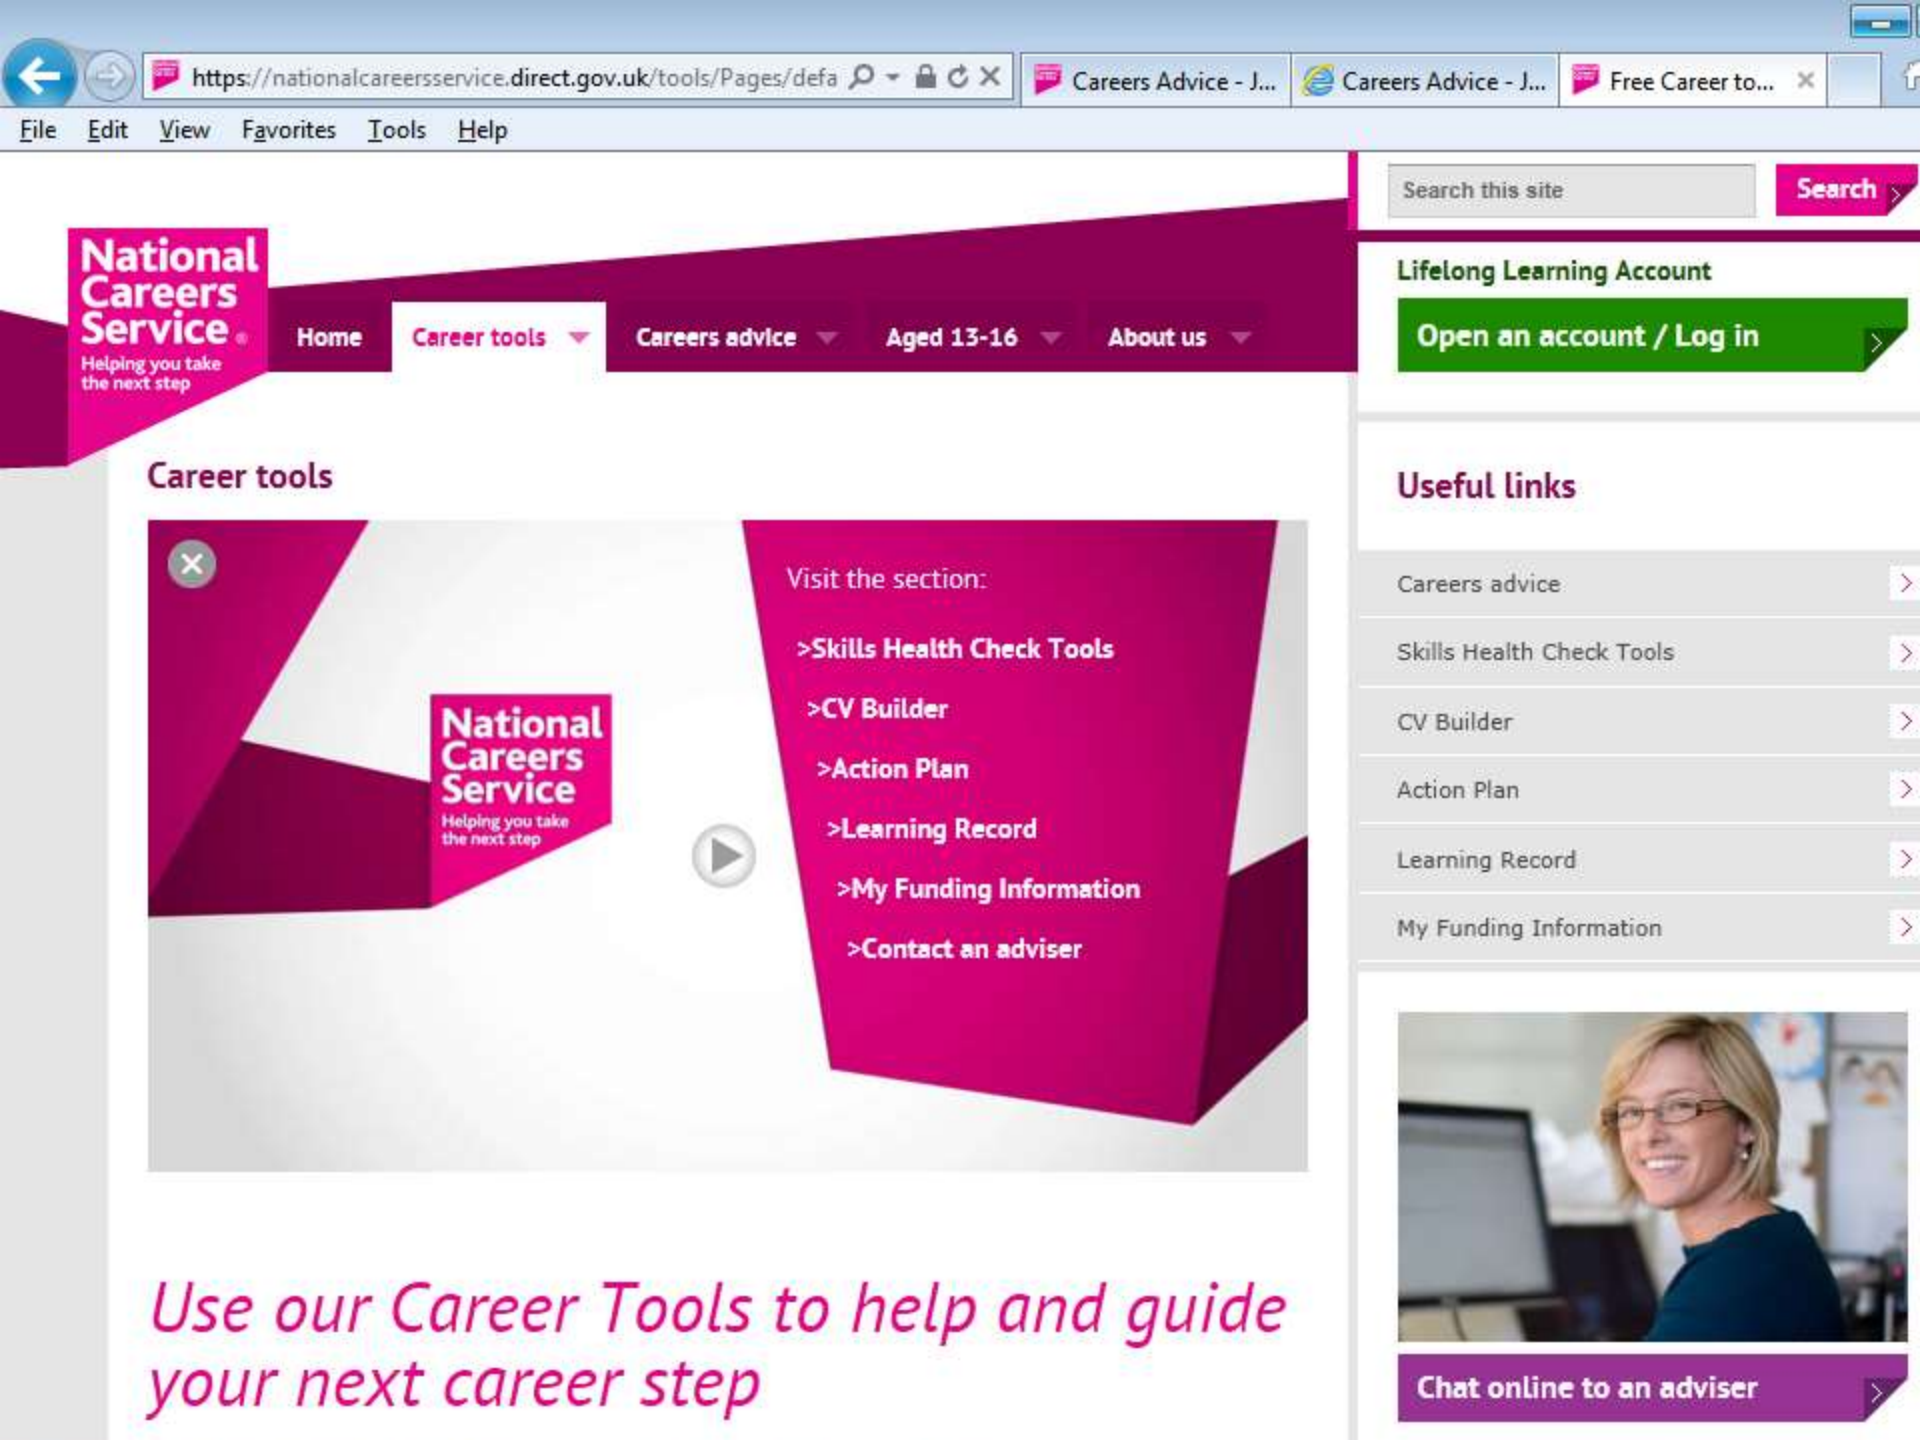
https://nationalcareersservice.direct.gov.uk/tools/Pages/defa

Careers Advice - J...

Careers Advice - J...

Free Career to...

File Edit View Favorites Tools Help

Search this site

Search

National Careers Service

Helping you take the next step

Home

Career tools

Careers advice

Aged 13-16

About us

Lifelong Learning Account

Open an account / Log in

Career tools

Visit the section:

>Skills Health Check Tools

>CV Builder

>Action Plan

>Learning Record

>My Funding Information

>Contact an adviser

National Careers Service

Helping you take the next step

Useful links

Careers advice

Skills Health Check Tools

CV Builder

Action Plan

Learning Record

My Funding Information

Use our Career Tools to help and guide your next career step

Chat online to an adviser